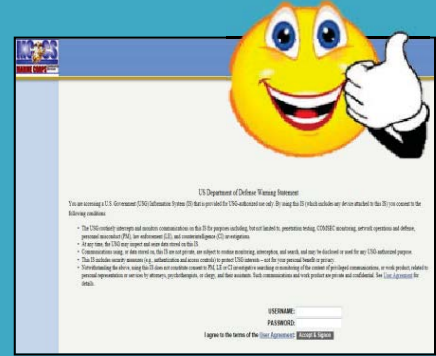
US Department of Defense Warning Statement

You are accessing a U.S. Government (USG) Information System (IS) that is provided for USG-authorized use only. By using this IS (which includes any device attached to this IS) you consent to the following conditions:

• The USG routinely intercepts and monitors communications on this IS for purposes including, but not limited to, penetration testing, COMSEC monitoring, network operations and defense, personnel misconduct (PM), law enforcement (LE), and counterintelligence (CI) investigations.
• At any time, the USG may inspect and seize data stored on this IS.
• Communications using, or data stored on, this IS are not private, are subject to routine monitoring, interception, and search, and may be disclosed or used for any USG-authorized purpose.
• This IS includes security measures (e.g., authentication and access controls) to protect USG interests -- not for your personal benefit or privacy.
• Notwithstanding the above, using this IS does not constitute consent to PM, LE or CI investigative searching or monitoring of the content of privileged communications, or work product, related to personal representation or services by attorneys, psychotherapists, or clergy, and their assistants. Such communications and work product are private and confidential. See User Agreement for details.

USERNAME:
PASSWORD:
I agree to the terms of the User Agreement Accept & Signon